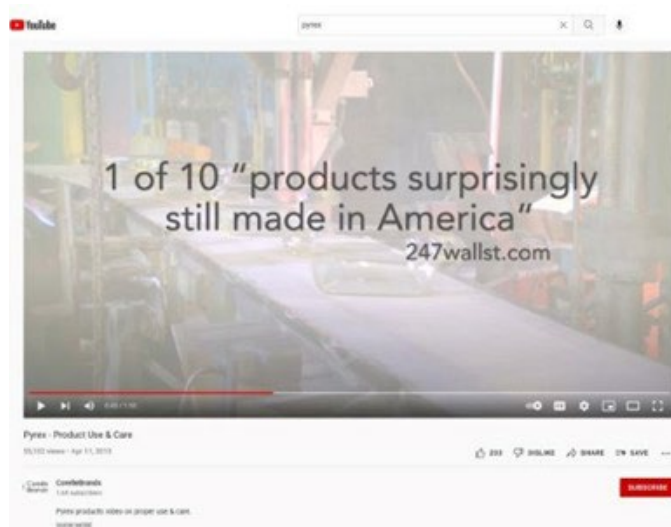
YouTube

pyrex

1 of 10 "products surprisingly still made in America"
247wallst.com

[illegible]

Pyrex - Product Use & Care

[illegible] views · Apr 11, 2019

203 DISLIKE SHARE SAVE

Corelle Brands
CorelleBrands
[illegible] subscribers

Pyrex products video on proper use & care.

SUBSCRIBE